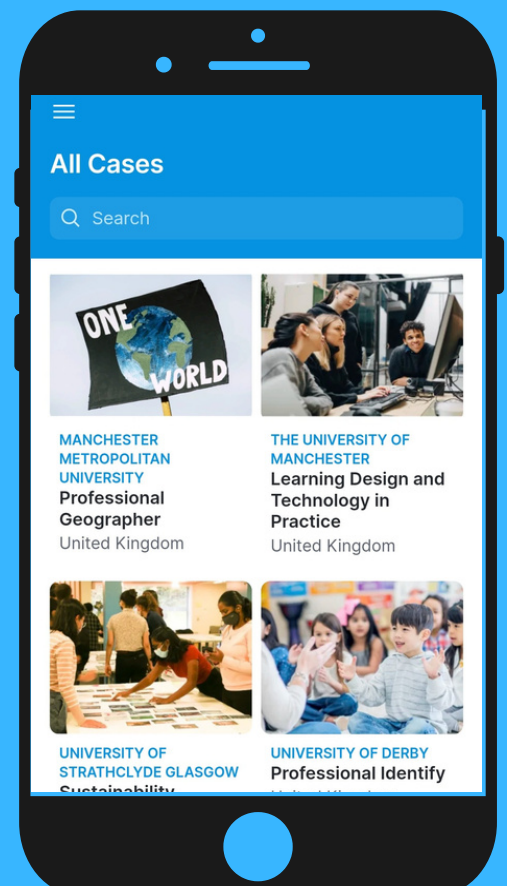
All Cases

Search

ONE WORLD

MANCHESTER METROPOLITAN UNIVERSITY
Professional Geographer
United Kingdom

THE UNIVERSITY OF MANCHESTER
Learning Design and Technology in Practice
United Kingdom

UNIVERSITY OF STRATHCLYDE GLASGOW
Sustainability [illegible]

UNIVERSITY OF DERBY
Professional Identify
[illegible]